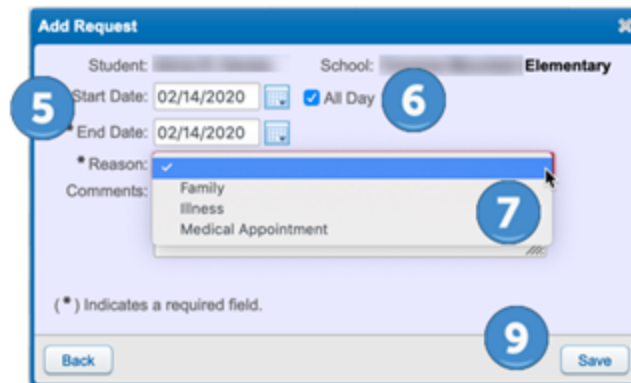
Add Request

Student: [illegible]
School: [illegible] Elementary

5

Start Date: 02/14/2020
All Day

6

* End Date: 02/14/2020

* Reason:
Comments:

✓
Family
Illness
Medical Appointment

7

(*) Indicates a required field.

9

Back
Save